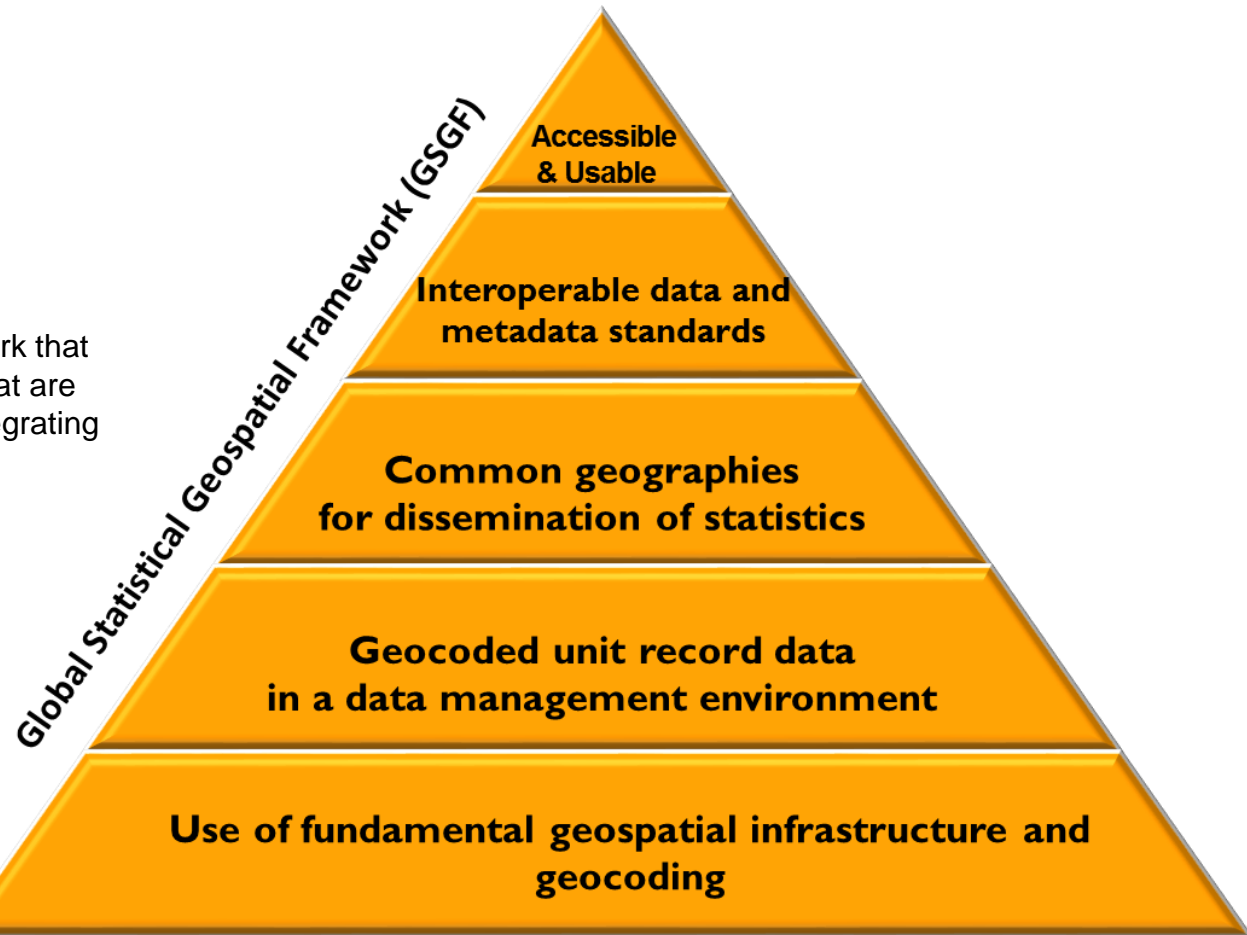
rk that
at are
grating

Global Statistical Geospatial Framework (GSGF)

Accessible & Usable

Interoperable data and metadata standards

Common geographies for dissemination of statistics

Geocoded unit record data in a data management environment

Use of fundamental geospatial infrastructure and geocoding